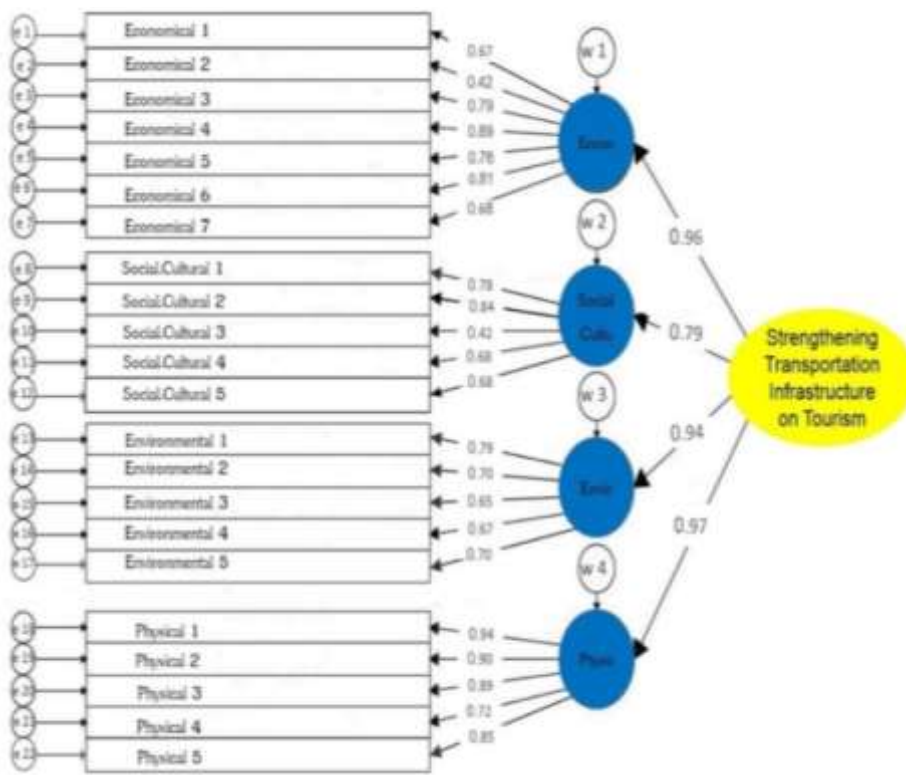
e1
e2
e3
e4
e5
e6
e7
Economical 1
Economical 2
Economical 3
Economical 4
Economical 5
Economical 6
Economical 7
0.67
0.42
0.79
0.89
0.78
0.81
0.68
w 1
Econ
0.96

e8
e9
e10
e11
e12
Social.Cultural 1
Social.Cultural 2
Social.Cultural 3
Social.Cultural 4
Social.Cultural 5
0.78
0.84
0.42
0.68
0.68
w 2
Social Cultu
0.79

Strengthening Transportation Infrastructure on Tourism

e13
e14
e15
e16
e17
Environmental 1
Environmental 2
Environmental 3
Environmental 4
Environmental 5
0.79
0.70
0.65
0.67
0.70
w 3
Envir
0.94

0.97

e18
e19
e20
e21
e22
Physical 1
Physical 2
Physical 3
Physical 4
Physical 5
0.94
0.90
0.89
0.72
0.85
w 4
Physi